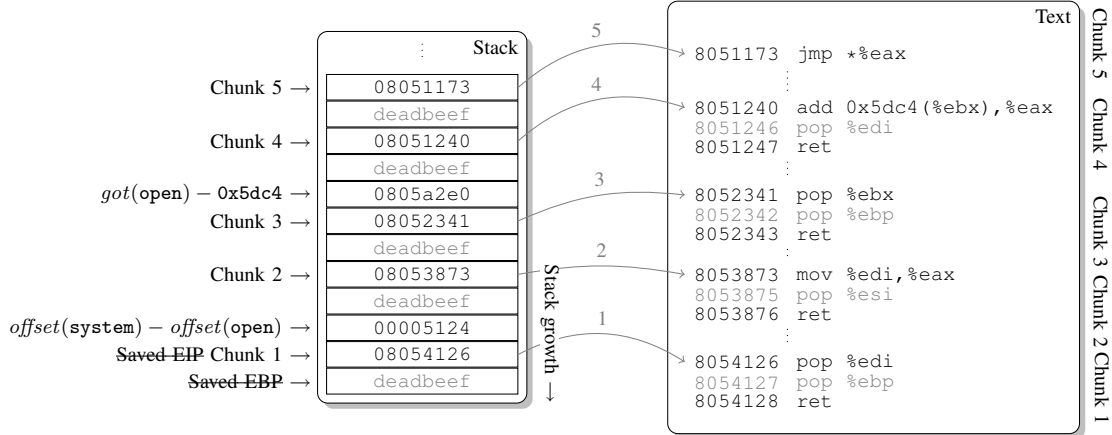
Stack

Chunk 5 → 08051173
deadbeef
Chunk 4 → 08051240
deadbeef
$got(\texttt{open}) - \texttt{0x5dc4}$ → 0805a2e0
Chunk 3 → 08052341
deadbeef
Chunk 2 → 08053873
deadbeef
$offset(\texttt{system}) - offset(\texttt{open})$ → 00005124
~~Saved EIP~~ Chunk 1 → 08054126
~~Saved EBP~~ → deadbeef

Stack growth →

5
4
3
2
1

Text

8051173 jmp *%eax

8051240 add 0x5dc4(%ebx),%eax
8051246 pop %edi
8051247 ret

8052341 pop %ebx
8052342 pop %ebp
8052343 ret

8053873 mov %edi,%eax
8053875 pop %esi
8053876 ret

8054126 pop %edi
8054127 pop %ebp
8054128 ret

Chunk 5 Chunk 4 Chunk 3 Chunk 2 Chunk 1